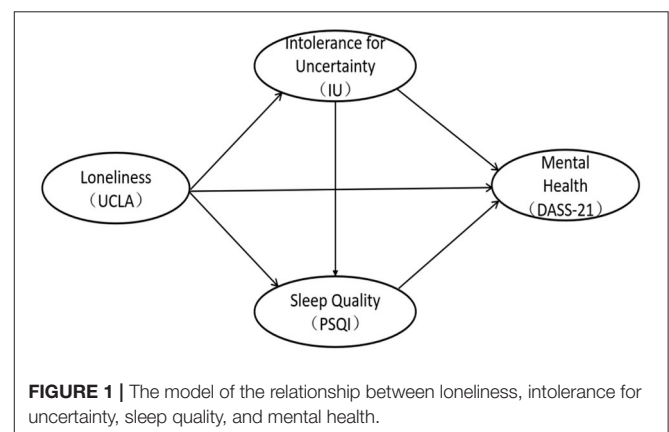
Intolerance for Uncertainty （IU）

Loneliness （UCLA）

Mental Health （DASS-21）

Sleep Quality （PSQI）

**FIGURE 1 |** The model of the relationship between loneliness, intolerance for uncertainty, sleep quality, and mental health.